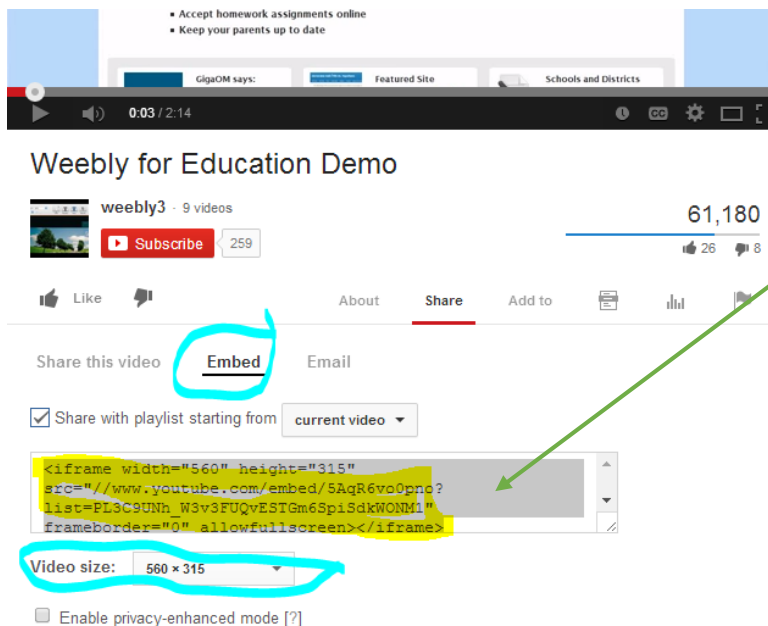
• Accept homework assignments online
• Keep your parents up to date

GigaOM says:
Featured Site
Schools and Districts

0:03 / 2:14

Weebly for Education Demo

weebly3 · 9 videos

Subscribe 259

61,180

26 8

Like

About Share Add to

Share this video Embed Email

Share with playlist starting from current video

<iframe width="560" height="315" src="//www.youtube.com/embed/5AqR6vo0pno?list=PL3C9UNh_W3v3FUQvESTGm6SpiSdkWONM1" frameborder="0" allowfullscreen></iframe>

Video size: 560 × 315

Enable privacy-enhanced mode [?]